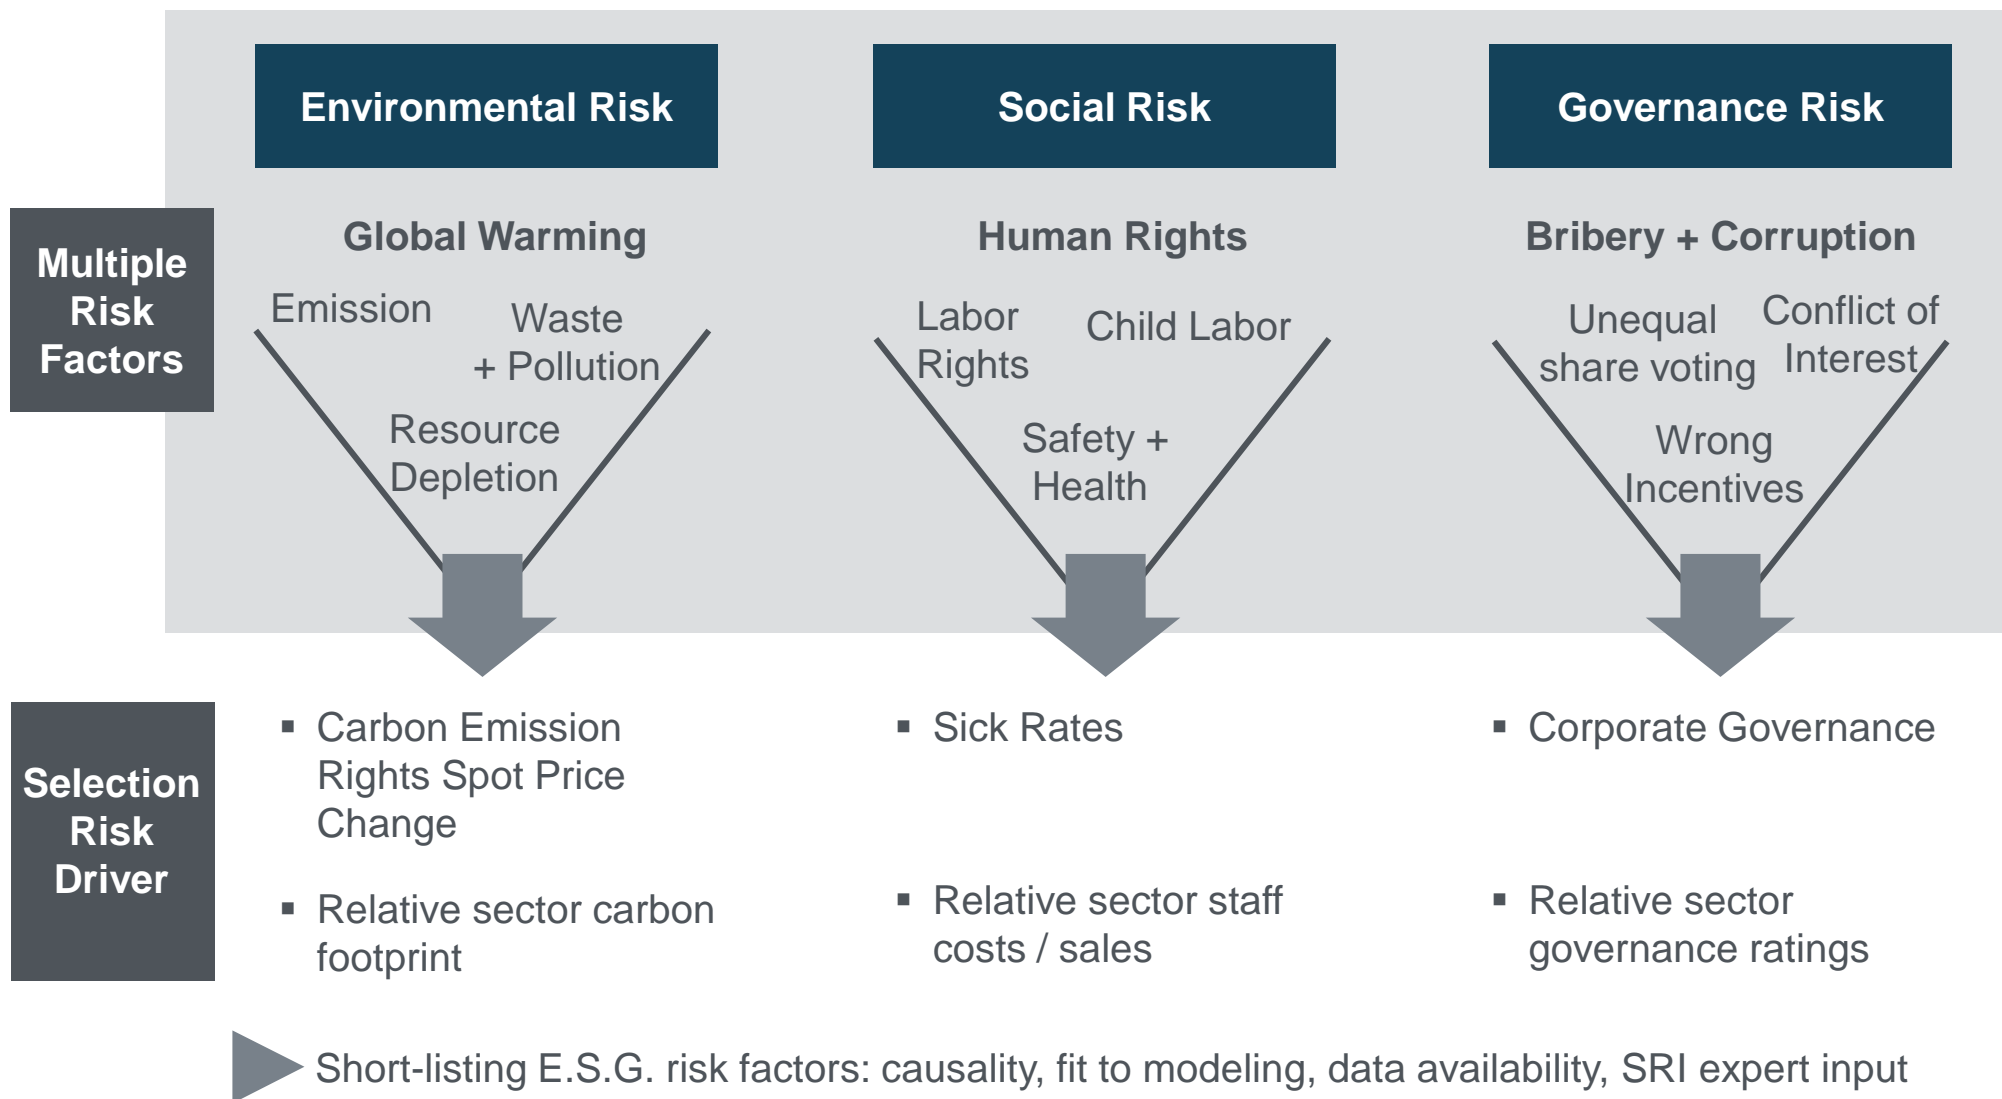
Environmental Risk

Social Risk

Governance Risk

Multiple Risk Factors

Global Warming

Emission

Waste + Pollution

Resource Depletion

Human Rights

Labor Rights

Child Labor

Safety + Health

Bribery + Corruption

Unequal share voting

Conflict of Interest

Wrong Incentives

Selection Risk Driver

▪ Carbon Emission Rights Spot Price Change

▪ Relative sector carbon footprint

▪ Sick Rates

▪ Relative sector staff costs / sales

▪ Corporate Governance

▪ Relative sector governance ratings

Short-listing E.S.G. risk factors: causality, fit to modeling, data availability, SRI expert input